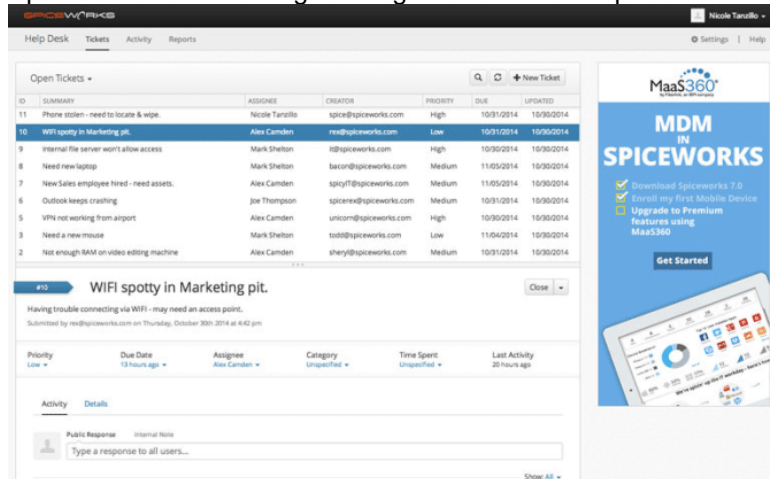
SPICEWORKS

Nicole Tanzillo

Help Desk Tickets Activity Reports

Settings | Help

Open Tickets

New Ticket

| ID | SUMMARY | ASSIGNEE | CREATOR | PRIORITY | DUE | UPDATED |
|---|---|---|---|---|---|---|
| 11 | Phone stolen - need to locate & wipe. | Nicole Tanzillo | spice@spiceworks.com | High | 10/31/2014 | 10/30/2014 |
| 10 | WIFI spotty in Marketing pit. | Alex Camden | rex@spiceworks.com | Low | 10/31/2014 | 10/30/2014 |
| 9 | Internal file server won't allow access | Mark Shelton | it@spiceworks.com | High | 10/30/2014 | 10/30/2014 |
| 8 | Need new laptop | Mark Shelton | bacon@spiceworks.com | Medium | 11/05/2014 | 10/30/2014 |
| 7 | New Sales employee hired - need assets. | Alex Camden | spicyIT@spiceworks.com | Medium | 11/05/2014 | 10/30/2014 |
| 6 | Outlook keeps crashing | Joe Thompson | spicerex@spiceworks.com | Medium | 10/31/2014 | 10/30/2014 |
| 5 | VPN not working from airport | Alex Camden | unicorn@spiceworks.com | High | 10/30/2014 | 10/30/2014 |
| 3 | Need a new mouse | Mark Shelton | todd@spiceworks.com | Low | 11/04/2014 | 10/30/2014 |
| 2 | Not enough RAM on video editing machine | Alex Camden | sheryl@spiceworks.com | Medium | 10/31/2014 | 10/30/2014 |

#10 WIFI spotty in Marketing pit.

Close

Having trouble connecting via WIFI - may need an access point.

Submitted by rex@spiceworks.com on Thursday, October 30th 2014 at 4:42 pm

Priority Low
Due Date 13 hours ago
Assignee Alex Camden
Category Unspecified
Time Spent Unspecified
Last Activity 20 hours ago

Activity Details

Public Response Internal Note

Type a response to all users...

Show: All

MaaS360

MDM IN SPICEWORKS

Download Spiceworks 7.0
Enroll my first Mobile Device
Upgrade to Premium features using MaaS360

Get Started